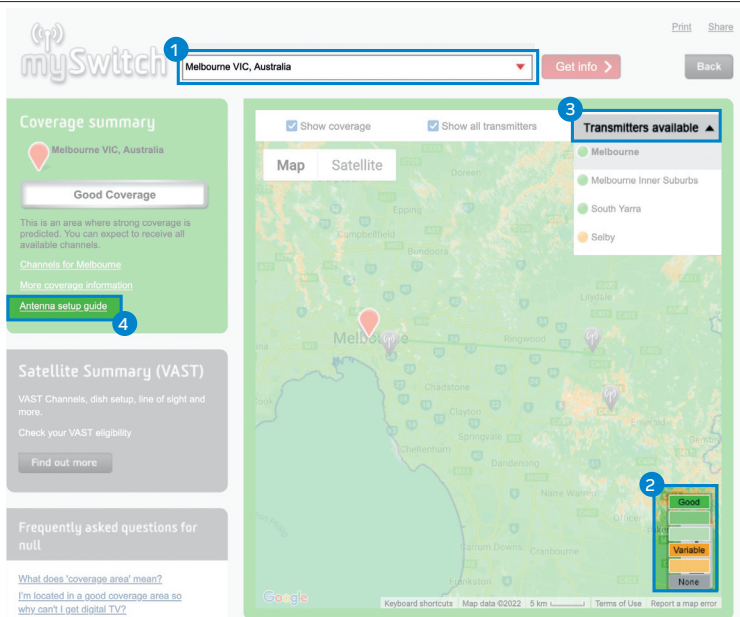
mySwitch

1
Melbourne VIC, Australia
Get info >
Back
Print Share

Coverage summary
Melbourne VIC, Australia
Good Coverage
This is an area where strong coverage is predicted. You can expect to receive all available channels.
Channels for Melbourne
More coverage information
Antenna setup guide
4

Satellite Summary (VAST)
VAST Channels, dish setup, line of sight and more.
Check your VAST eligibility
Find out more

Frequently asked questions for null
What does 'coverage area' mean?
I'm located in a good coverage area so why can't I get digital TV?

Show coverage
Show all transmitters
3
Transmitters available
Melbourne
Melbourne Inner Suburbs
South Yarra
Selby
Map Satellite
Doreen
Epping
Campbellfield
Bundoora
Lilydale
Melbourne
Ringwood
Chadstone
Clayton
Springvale
Cheltenham
Dandenong
Cranbourne
Narre Downs
2
Good
Variable
None
Google
Keyboard shortcuts Map data ©2022 5 km Terms of Use Report a map error